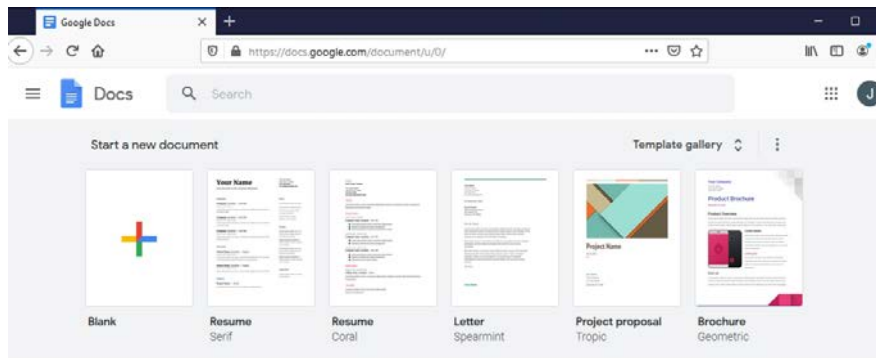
Google Docs

https://docs.google.com/document/u/0/

Docs

Search

J

Start a new document

Template gallery

Your Name

Project Name

Your Company
Product Brochure

Blank

Resume
Serif

Resume
Coral

Letter
Spearmint

Project proposal
Tropic

Brochure
Geometric